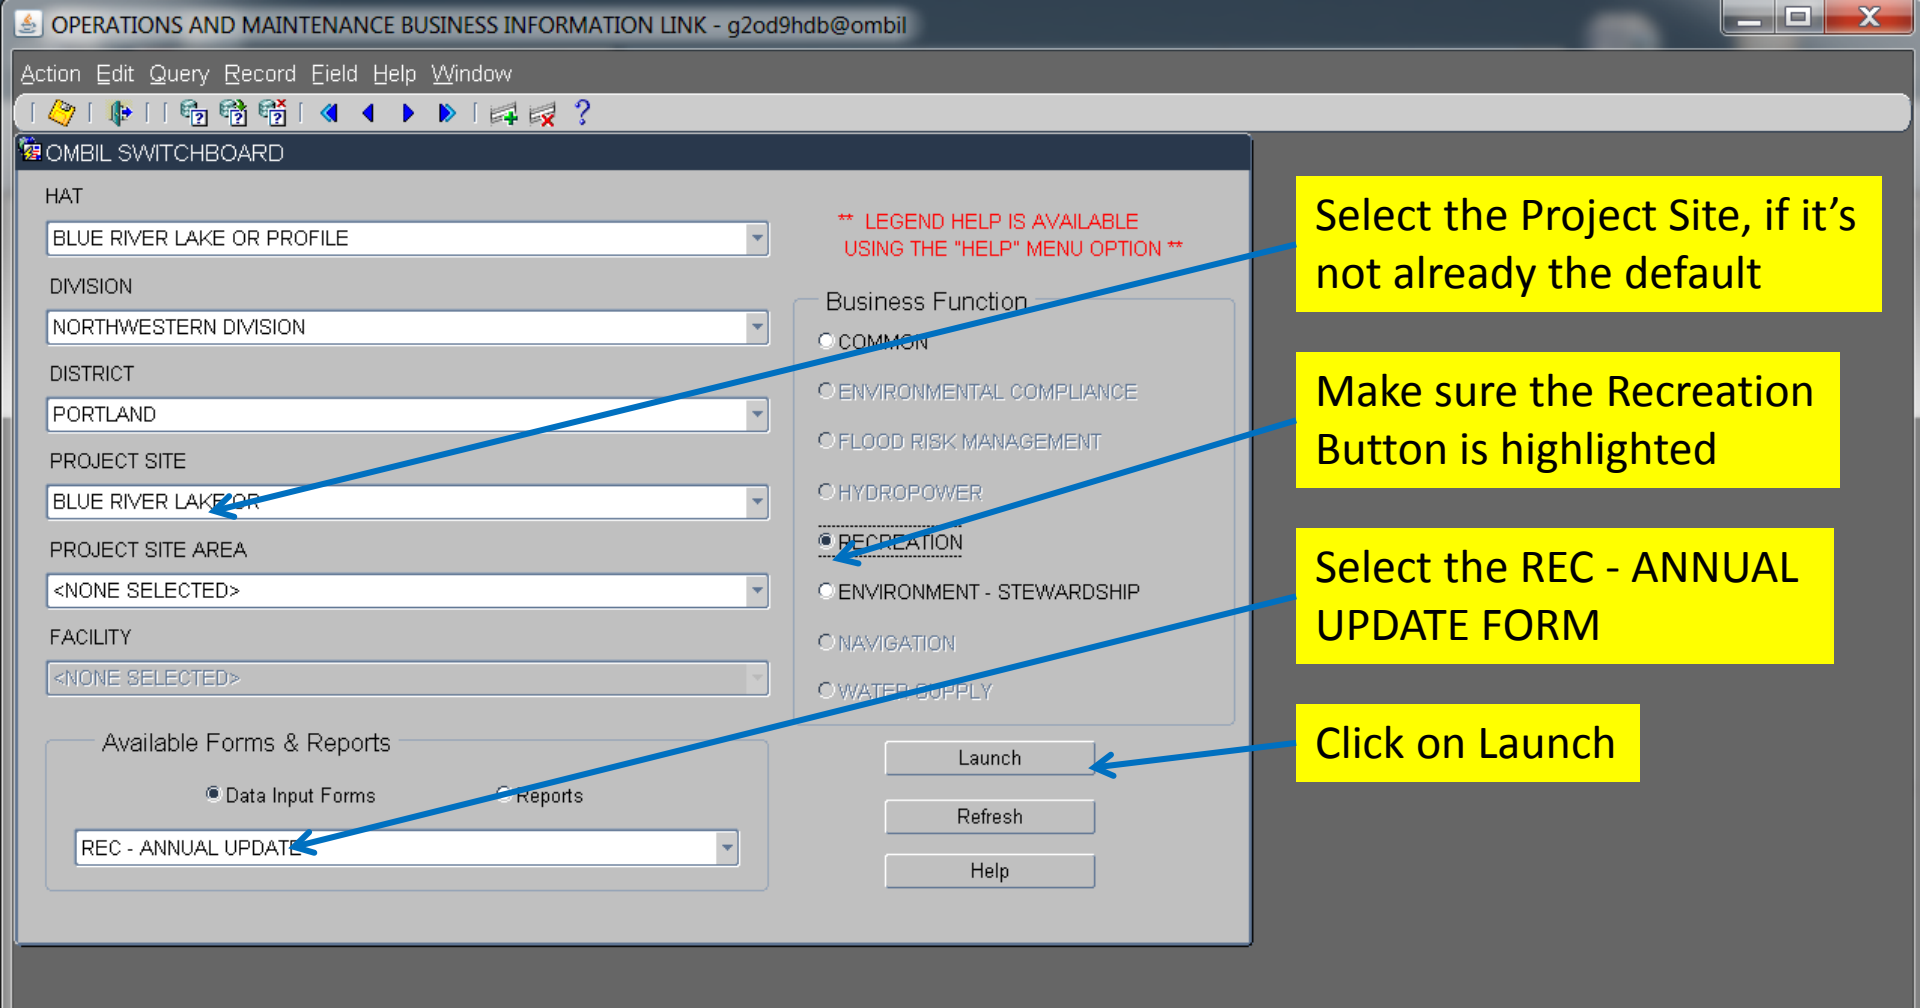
OPERATIONS AND MAINTENANCE BUSINESS INFORMATION LINK - g2od9hdb@ombil

Action Edit Query Record Field Help Window

OMBIL SWITCHBOARD

HAT
BLUE RIVER LAKE OR PROFILE

DIVISION
NORTHWESTERN DIVISION

DISTRICT
PORTLAND

PROJECT SITE
BLUE RIVER LAKE OR

PROJECT SITE AREA
<NONE SELECTED>

FACILITY
<NONE SELECTED>

** LEGEND HELP IS AVAILABLE USING THE "HELP" MENU OPTION **

Business Function
COMMON
ENVIRONMENTAL COMPLIANCE
FLOOD RISK MANAGEMENT
HYDROPOWER
RECREATION
ENVIRONMENT - STEWARDSHIP
NAVIGATION
WATER SUPPLY

Available Forms & Reports
Data Input Forms
Reports
REC - ANNUAL UPDATE

Launch
Refresh
Help

Select the Project Site, if it's not already the default

Make sure the Recreation Button is highlighted

Select the REC - ANNUAL UPDATE FORM

Click on Launch